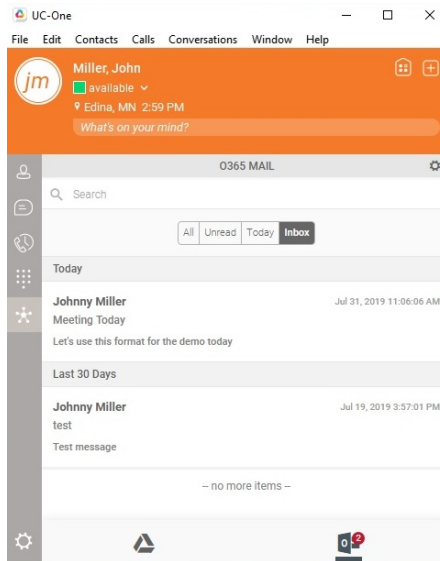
UC-One

File Edit Contacts Calls Conversations Window Help

jm

Miller, John

available

Edina, MN 2:59 PM

What's on your mind?

O365 MAIL

Search

All Unread Today Inbox

Today

Johnny Miller

Jul 31, 2019 11:06:06 AM

Meeting Today

Let's use this format for the demo today

Last 30 Days

Johnny Miller

Jul 19, 2019 3:57:01 PM

test

Test message

-- no more items --

2